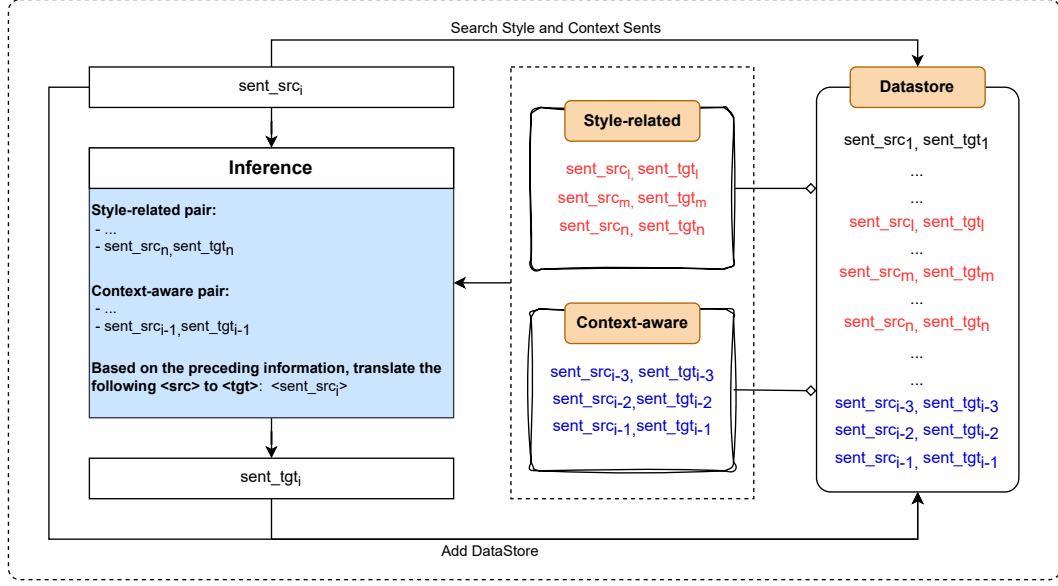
Search Style and Context Sents

$sent\_src_i$

Inference

Style-related pair:
- ...
- $sent\_src_n$, $sent\_tgt_n$

Context-aware pair:
- ...
- $sent\_src_{i-1}$, $sent\_tgt_{i-1}$

Based on the preceding information, translate the following <src> to <tgt>: <$sent\_src_i$>

$sent\_tgt_i$

Style-related

$sent\_src_l$, $sent\_tgt_l$
$sent\_src_m$, $sent\_tgt_m$
$sent\_src_n$, $sent\_tgt_n$

Context-aware

$sent\_src_{i-3}$, $sent\_tgt_{i-3}$
$sent\_src_{i-2}$, $sent\_tgt_{i-2}$
$sent\_src_{i-1}$, $sent\_tgt_{i-1}$

Datastore

$sent\_src_1$, $sent\_tgt_1$
...
$sent\_src_l$, $sent\_tgt_l$
...
$sent\_src_m$, $sent\_tgt_m$
...
$sent\_src_n$, $sent\_tgt_n$
...
...
$sent\_src_{i-3}$, $sent\_tgt_{i-3}$
$sent\_src_{i-2}$, $sent\_tgt_{i-2}$
$sent\_src_{i-1}$, $sent\_tgt_{i-1}$

Add DataStore